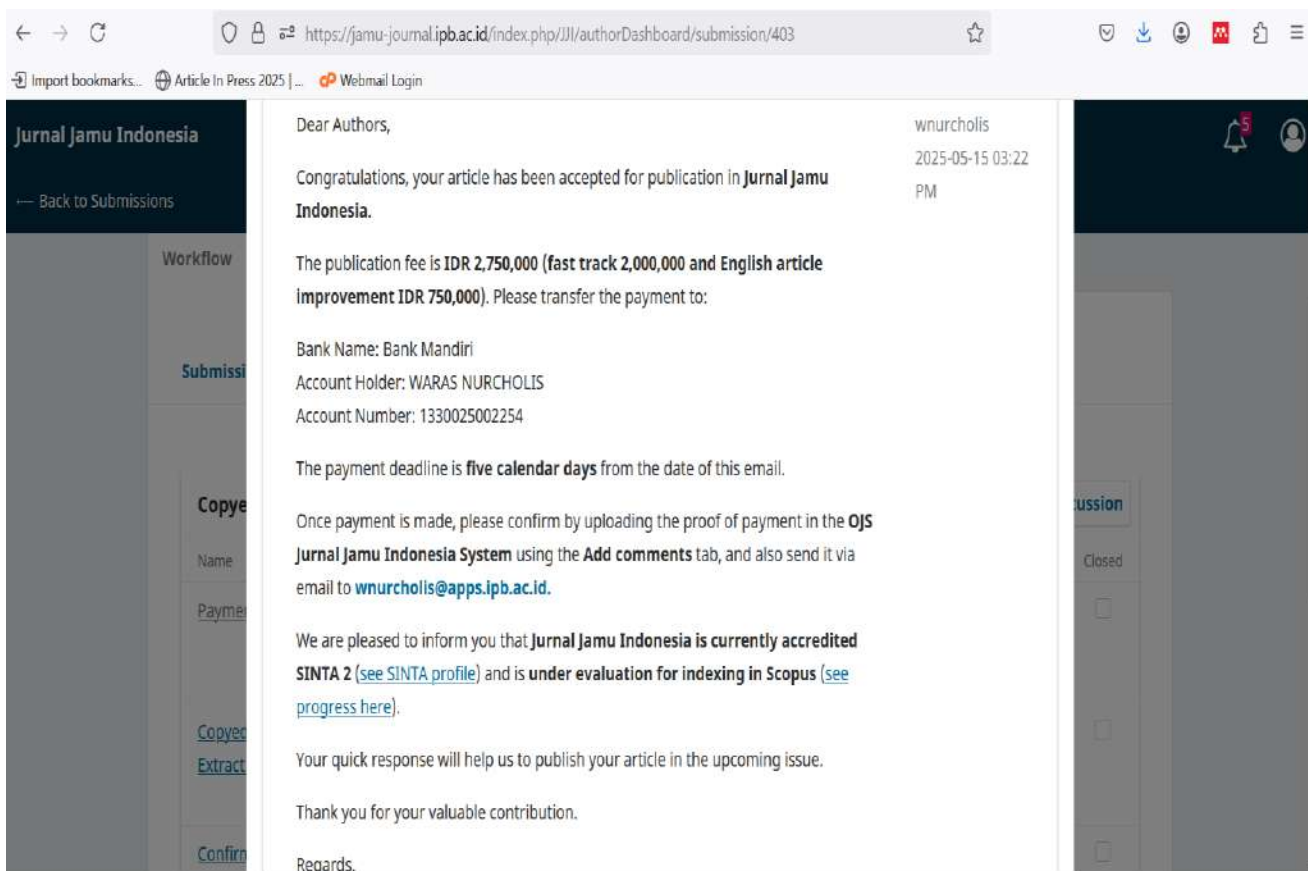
https://jamu-journal.ipb.ac.id/index.php/JJI/authorDashboard/submission/403

Import bookmarks... Article In Press 2025 | ... Webmail Login

Jurnal Jamu Indonesia

← Back to Submissions

5

Workflow

Submissi

Copye

Name

Paymen

Copyed
Extract

Confirm

ussion

Closed

Dear Authors,

wnurcholis
2025-05-15 03:22 PM

Congratulations, your article has been accepted for publication in **Jurnal Jamu Indonesia.**

The publication fee is **IDR 2,750,000 (fast track 2,000,000 and English article improvement IDR 750,000)**. Please transfer the payment to:

Bank Name: Bank Mandiri
Account Holder: WARAS NURCHOLIS
Account Number: 1330025002254

The payment deadline is **five calendar days** from the date of this email.

Once payment is made, please confirm by uploading the proof of payment in the **OJS Jurnal Jamu Indonesia System** using the **Add comments** tab, and also send it via email to **wnurcholis@apps.ipb.ac.id.**

We are pleased to inform you that **Jurnal Jamu Indonesia is currently accredited SINTA 2** (see SINTA profile) and is **under evaluation for indexing in Scopus** (see progress here).

Your quick response will help us to publish your article in the upcoming issue.

Thank you for your valuable contribution.

Regards,